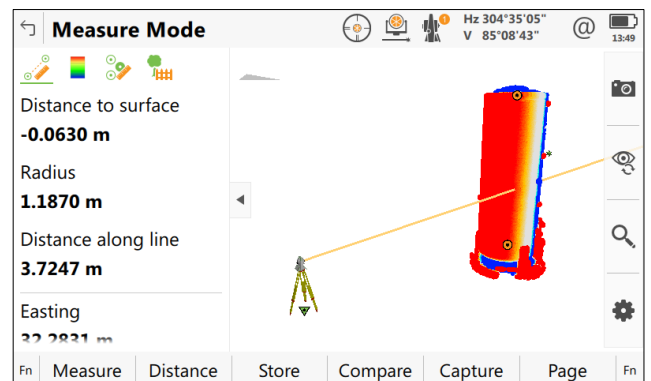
Measure Mode

Hz 304°35'05"
V 85°08'43"

@

13:49

Distance to surface
-0.0630 m

Radius
1.1870 m

Distance along line
3.7247 m

Easting
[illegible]

Fn | Measure | Distance | Store | Compare | Capture | Page | Fn